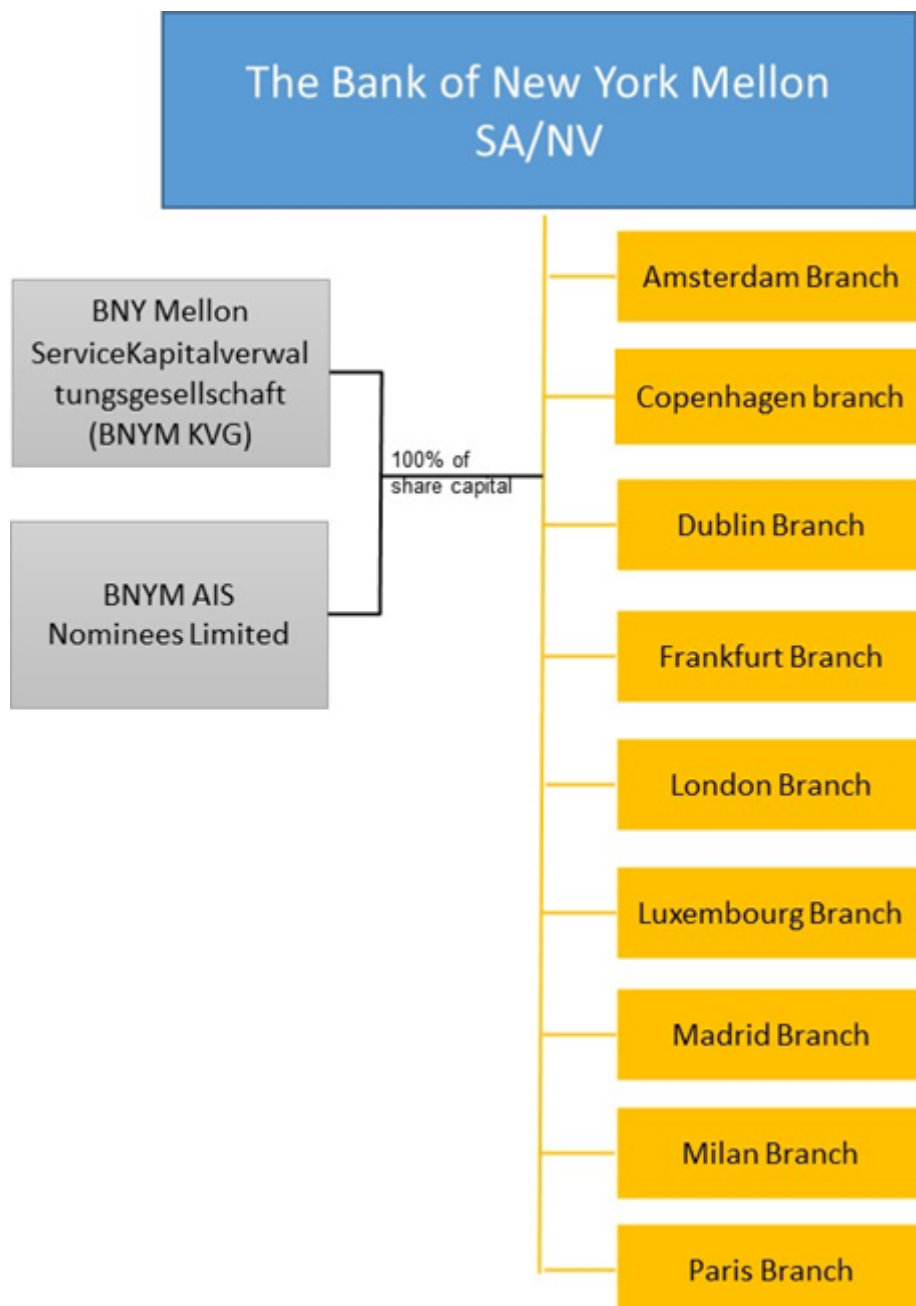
The Bank of New York Mellon SA/NV

BNY Mellon ServiceKapitalverwaltungsgesellschaft (BNYM KVG)

BNYM AIS Nominees Limited

100% of share capital

Amsterdam Branch

Copenhagen branch

Dublin Branch

Frankfurt Branch

London Branch

Luxembourg Branch

Madrid Branch

Milan Branch

Paris Branch